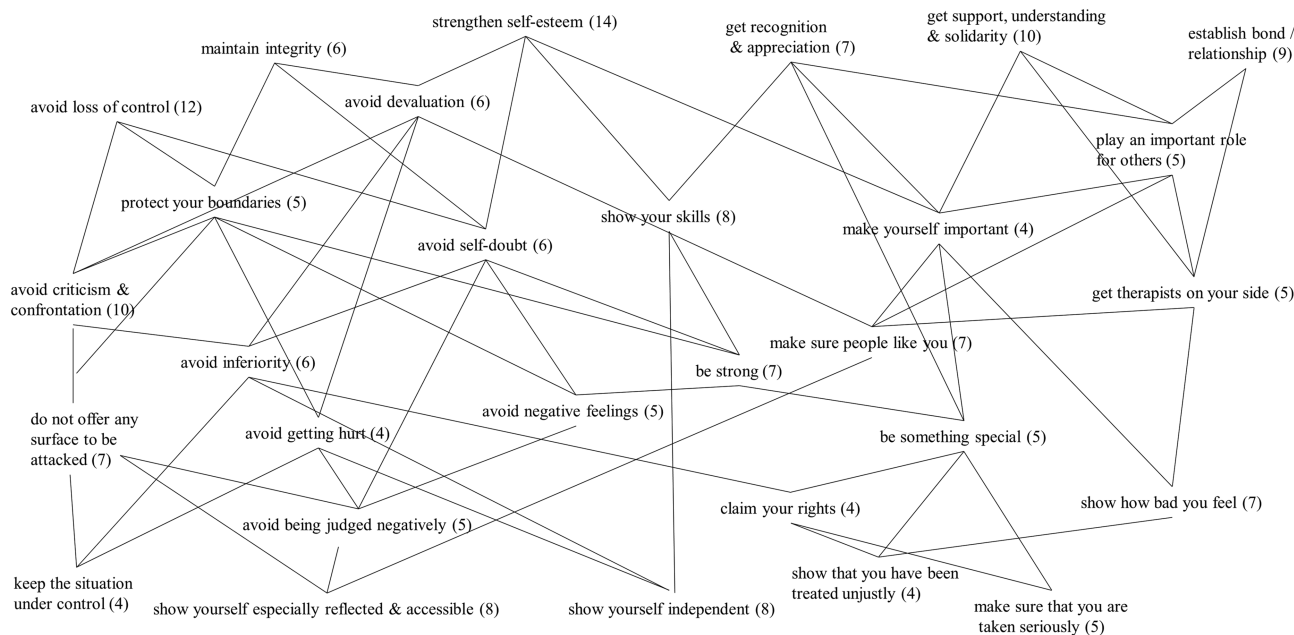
strengthen self-esteem (14)

get recognition & appreciation (7)

get support, understanding & solidarity (10)

establish bond / relationship (9)

maintain integrity (6)

avoid loss of control (12)

avoid devaluation (6)

play an important role for others (5)

protect your boundaries (5)

show your skills (8)

make yourself important (4)

avoid self-doubt (6)

avoid criticism & confrontation (10)

get therapists on your side (5)

make sure people like you (7)

avoid inferiority (6)

be strong (7)

do not offer any surface to be attacked (7)

avoid negative feelings (5)

avoid getting hurt (4)

be something special (5)

claim your rights (4)

show how bad you feel (7)

avoid being judged negatively (5)

keep the situation under control (4)

show yourself especially reflected & accessible (8)

show yourself independent (8)

show that you have been treated unjustly (4)

make sure that you are taken seriously (5)